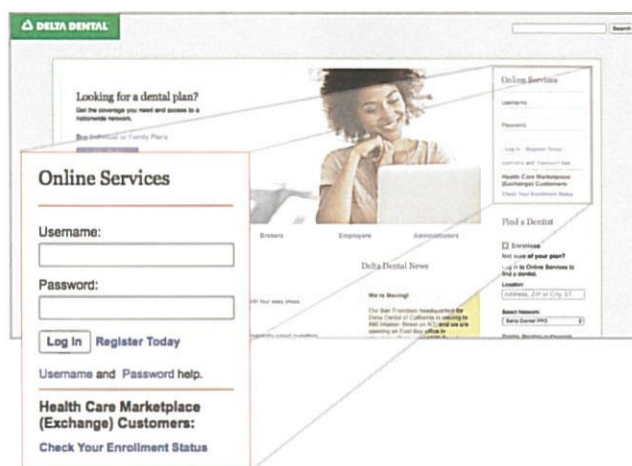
DELTA DENTAL

Search

Looking for a dental plan?

Get the coverage you need and access to a nationwide network.

Buy Individual or Family Plans

Online Services

Username

Password

Log In Register Today

Username and Password help.

Health Care Marketplace (Exchange) Customers:

Check Your Enrollment Status

Find a Dentist

Enrollees

Not sure of your plan?

Log in to Online Services to find a dentist.

Location:

Address, ZIP or City, ST

Select Network:

Delta Dental PPO

Brokers

Employers

Administrators

Delta Dental News

We're Moving!

Our San Francisco headquarters for Delta Dental of California is moving to 560 Mission Street on 9/2 and we are opening an East Bay office in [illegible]

Online Services

Username:

Password:

Log In Register Today

Username and Password help.

Health Care Marketplace (Exchange) Customers:

Check Your Enrollment Status